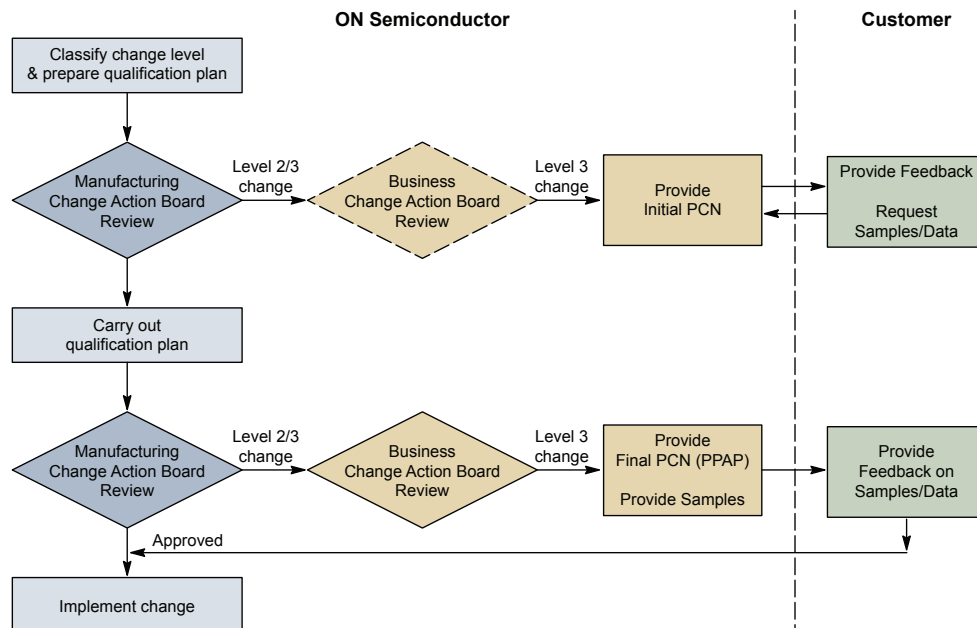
ON Semiconductor

Customer

Classify change level & prepare qualification plan

Manufacturing Change Action Board Review

Level 2/3 change

Business Change Action Board Review

Level 3 change

Provide Initial PCN

Provide Feedback

Request Samples/Data

Carry out qualification plan

Manufacturing Change Action Board Review

Level 2/3 change

Business Change Action Board Review

Level 3 change

Provide Final PCN (PPAP)

Provide Samples

Provide Feedback on Samples/Data

Approved

Implement change